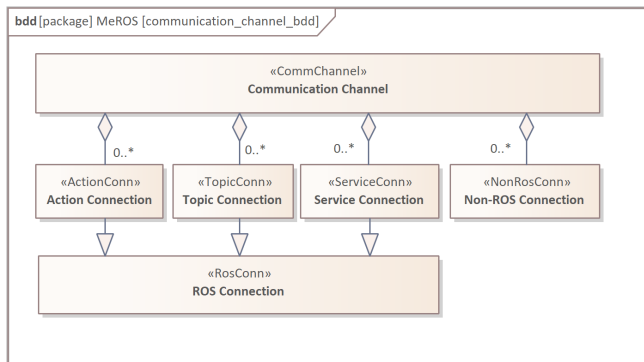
bdd [package] MeROS [communication_channel_bdd]

«CommChannel»
Communication Channel

0..*

0..*

0..*

0..*

«ActionConn»
Action Connection

«TopicConn»
Topic Connection

«ServiceConn»
Service Connection

«NonRosConn»
Non-ROS Connection

«RosConn»
ROS Connection